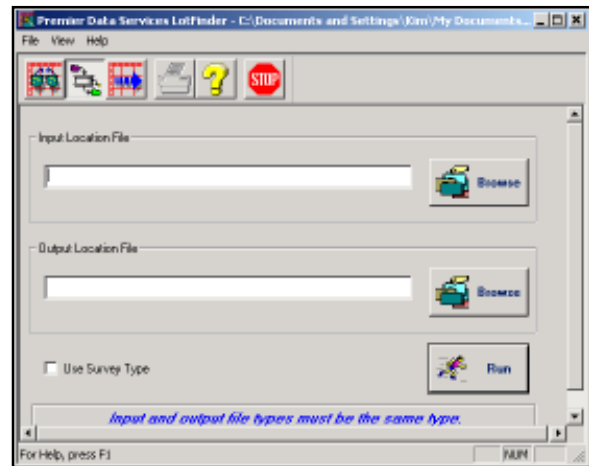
Premier Data Services LotFinder - C:\Documents and Settings\Kim\My Documents...

File View Help

STOP

Input Location File

Browse

Output Location File

Browse

Use Survey Type

Run

Input and output file types must be the same type.

For Help, press F1

NUM